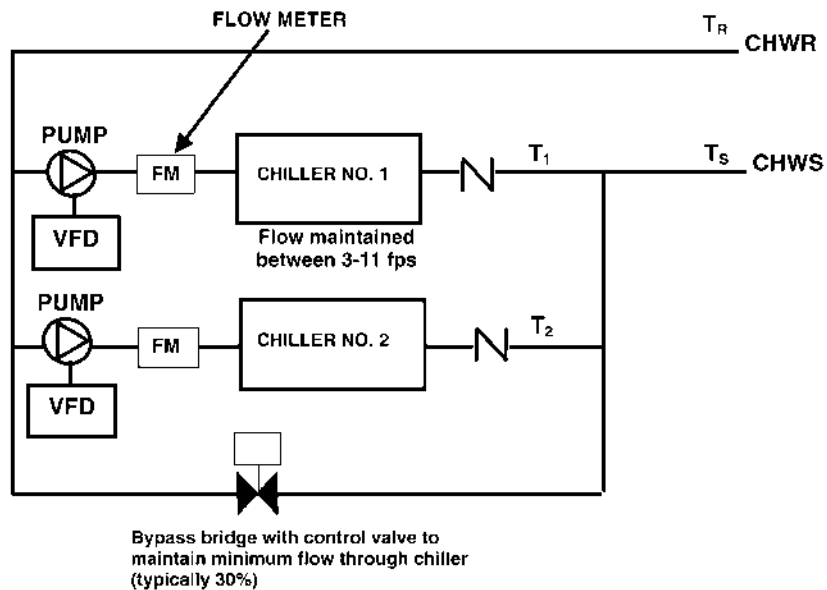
FLOW METER

$T_R$ CHWR

PUMP

FM

CHILLER NO. 1

$T_1$

$T_S$ CHWS

VFD

Flow maintained between 3-11 fps

PUMP

FM

CHILLER NO. 2

$T_2$

VFD

Bypass bridge with control valve to maintain minimum flow through chiller (typically 30%)